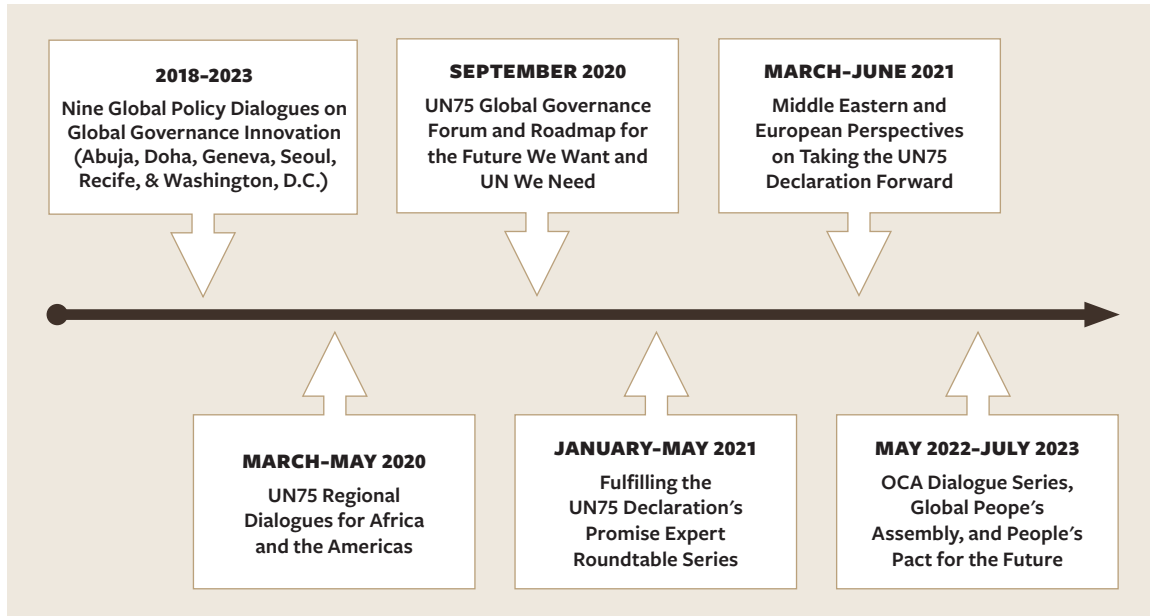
2018–2023
Nine Global Policy Dialogues on Global Governance Innovation (Abuja, Doha, Geneva, Seoul, Recife, & Washington, D.C.)

SEPTEMBER 2020
UN75 Global Governance Forum and Roadmap for the Future We Want and UN We Need

MARCH–JUNE 2021
Middle Eastern and European Perspectives on Taking the UN75 Declaration Forward

MARCH–MAY 2020
UN75 Regional Dialogues for Africa and the Americas

JANUARY–MAY 2021
Fulfilling the UN75 Declaration's Promise Expert Roundtable Series

MAY 2022–JULY 2023
OCA Dialogue Series, Global Peope's Assembly, and People's Pact for the Future